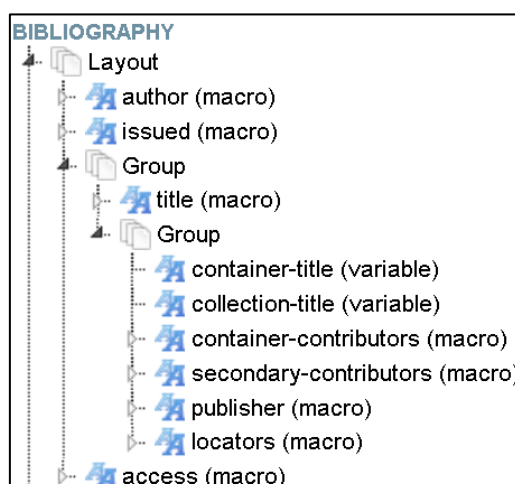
BIBLIOGRAPHY
Layout
author (macro)
issued (macro)
Group
title (macro)
Group
container-title (variable)
collection-title (variable)
container-contributors (macro)
secondary-contributors (macro)
publisher (macro)
locators (macro)
access (macro)